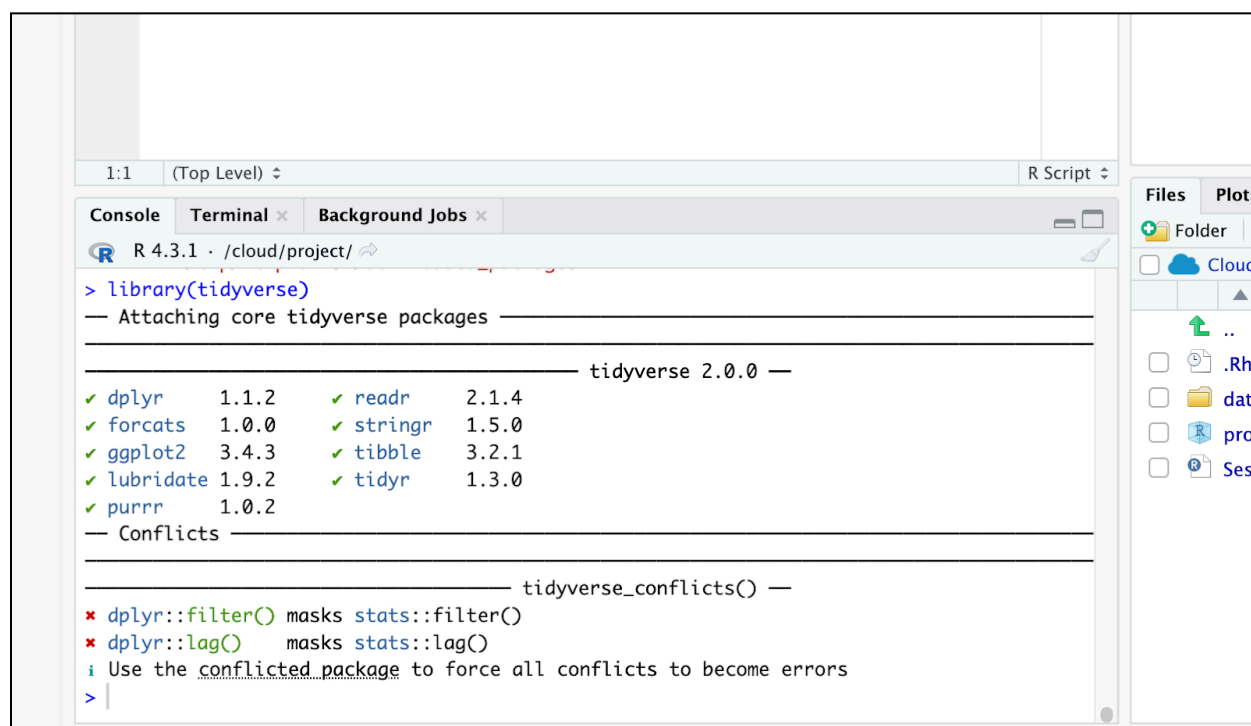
1:1 (Top Level) ÷ R Script ÷

Console Terminal × Background Jobs ×

R 4.3.1 · /cloud/project/

> library(tidyverse)
── Attaching core tidyverse packages ──────────────────────── tidyverse 2.0.0 ──
✔ dplyr 1.1.2 ✔ readr 2.1.4
✔ forcats 1.0.0 ✔ stringr 1.5.0
✔ ggplot2 3.4.3 ✔ tibble 3.2.1
✔ lubridate 1.9.2 ✔ tidyr 1.3.0
✔ purrr 1.0.2
── Conflicts ────────────────────────────────────────── tidyverse_conflicts() ──
✖ dplyr::filter() masks stats::filter()
✖ dplyr::lag() masks stats::lag()
ℹ Use the conflicted package to force all conflicts to become errors
>

Files Plot
Folder
Cloud
..
.Rh
dat
pro
Ses